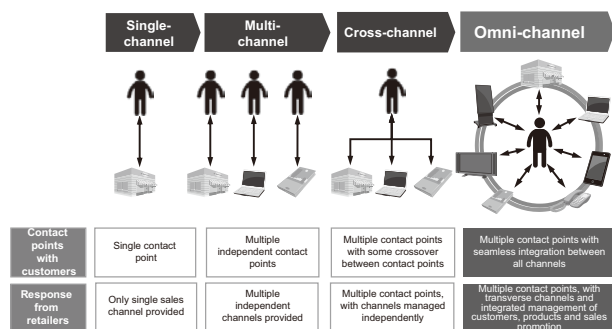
Single-channel

Multi-channel

Cross-channel

Omni-channel

| | | | | |
|---|---|---|---|---|
| Contact points with customers | Single contact point | Multiple independent contact points | Multiple contact points with some crossover between contact points | Multiple contact points with seamless integration between all channels |
| Response from retailers | Only single sales channel provided | Multiple independent channels provided | Multiple contact points, with channels managed independently | Multiple contact points, with transverse channels and integrated management of customers, products and sales promotion |